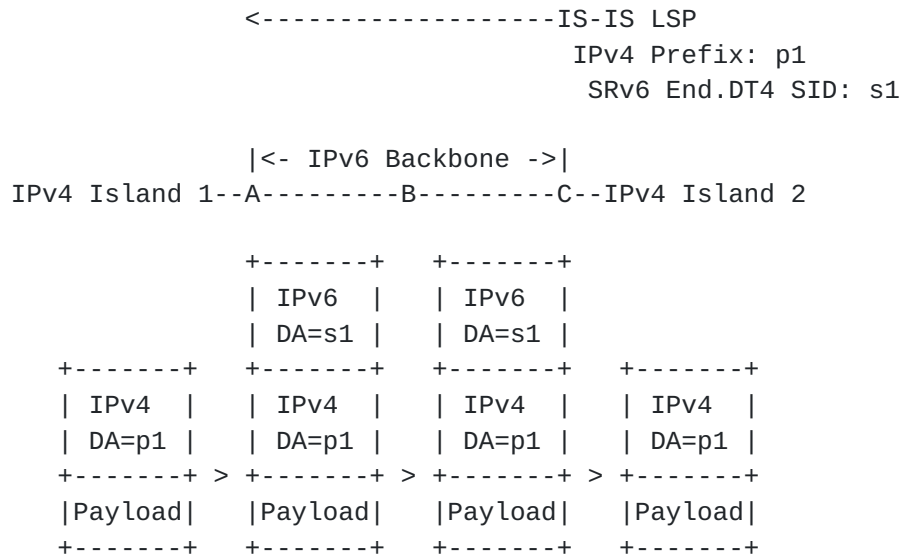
<-------------------IS-IS LSP
IPv4 Prefix: p1
SRv6 End.DT4 SID: s1

|<- IPv6 Backbone ->|
IPv4 Island 1--A---------B---------C--IPv4 Island 2

| IPv6 | | IPv6 |
| DA=s1 | | DA=s1 |
| IPv4 | | IPv4 | | IPv4 | | IPv4 |
| DA=p1 | | DA=p1 | | DA=p1 | | DA=p1 |
> > >
|Payload| |Payload| |Payload| |Payload|